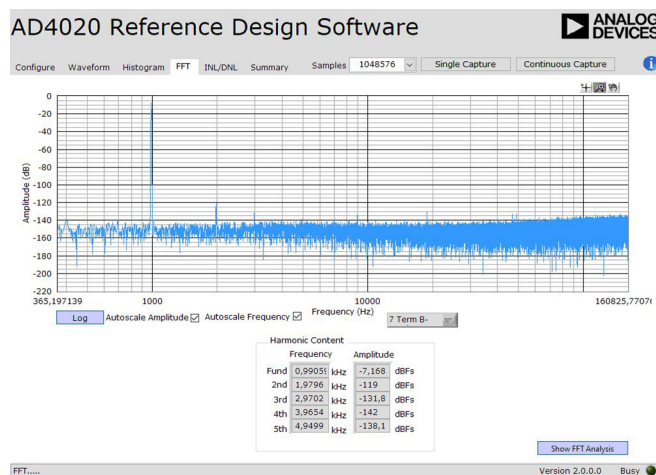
AD4020 Reference Design Software

ANALOG DEVICES

Configure Waveform Histogram FFT INL/DNL Summary Samples 1048576 Single Capture Continuous Capture

0
-20
-40
-60
-80
-100
-120
-140
-160
-180
-200
-220

Amplitude (dB)

365,197139 1000 10000 160825,7707

Frequency (Hz)

Log Autoscale Amplitude Autoscale Frequency 7 Term B-

Harmonic Content

| | Frequency | | Amplitude | |
|---|---|---|---|---|
| Fund | 0,99059 | kHz | -7,168 | dBFs |
| 2nd | 1,9796 | kHz | -119 | dBFs |
| 3rd | 2,9702 | kHz | -131,8 | dBFs |
| 4th | 3,9654 | kHz | -142 | dBFs |
| 5th | 4,9499 | kHz | -138,1 | dBFs |

Show FFT Analysis

FFT.....

Version 2.0.0.0 Busy